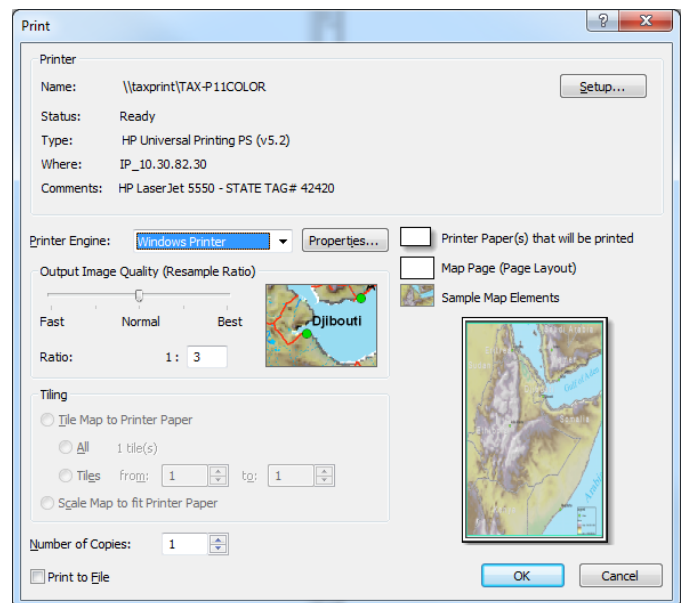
Print

?

Printer

Name: \\taxprint\TAX-P11COLOR

Setup...

Status: Ready

Type: HP Universal Printing PS (v5.2)

Where: IP_10.30.82.30

Comments: HP LaserJet 5550 - STATE TAG# 42420

Printer Engine: Windows Printer

Properties...

Printer Paper(s) that will be printed

Map Page (Page Layout)

Sample Map Elements

Output Image Quality (Resample Ratio)

Fast Normal Best

Djibouti

Ratio: 1 : 3

Tiling

Tile Map to Printer Paper

All 1 tile(s)

Tiles from: 1 to: 1

Scale Map to fit Printer Paper

Number of Copies: 1

Print to File

OK

Cancel